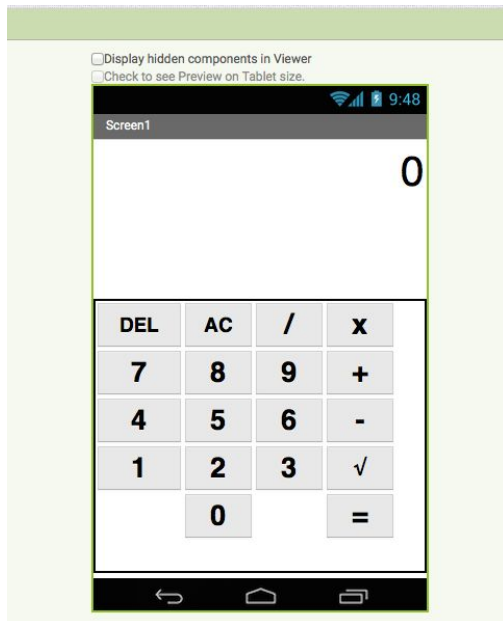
Display hidden components in Viewer
Check to see Preview on Tablet size.

9:48

Screen1

0

| DEL | AC | / | x |
|---|---|---|---|
| 7 | 8 | 9 | + |
| 4 | 5 | 6 | - |
| 1 | 2 | 3 | √ |
|  | 0 |  | = |